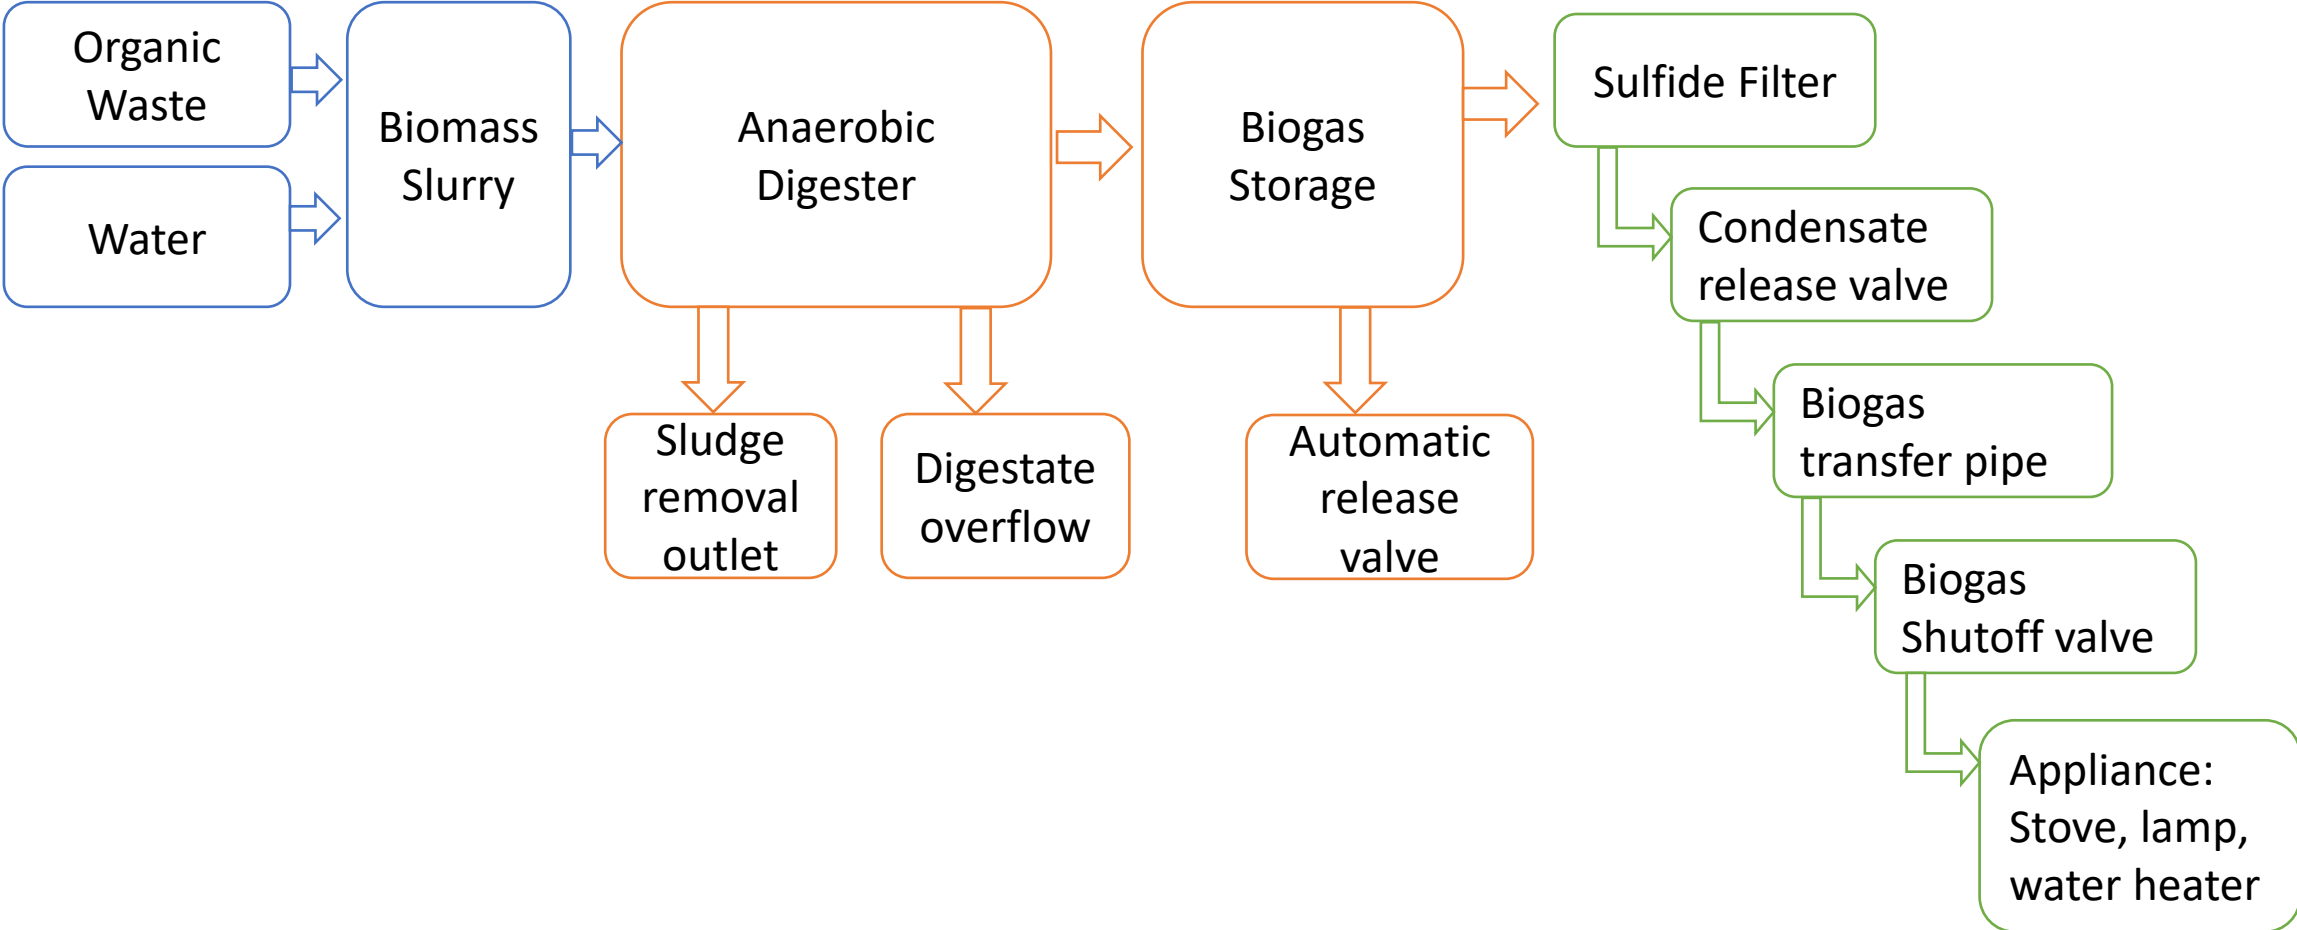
Organic Waste

Water

Biomass Slurry

Anaerobic Digester

Sludge removal outlet

Digestate overflow

Biogas Storage

Automatic release valve

Sulfide Filter

Condensate release valve

Biogas transfer pipe

Biogas Shutoff valve

Appliance: Stove, lamp, water heater